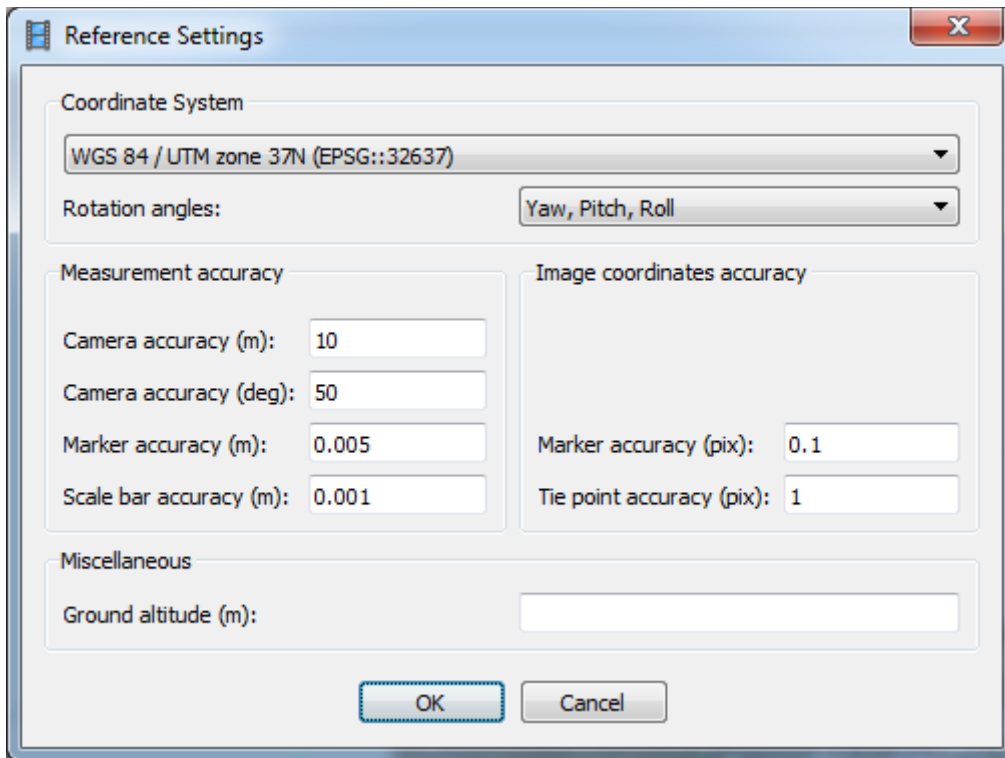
Reference Settings

Coordinate System

WGS 84 / UTM zone 37N (EPSG::32637)

Rotation angles: Yaw, Pitch, Roll

Measurement accuracy

Camera accuracy (m): 10

Camera accuracy (deg): 50

Marker accuracy (m): 0.005

Scale bar accuracy (m): 0.001

Image coordinates accuracy

Marker accuracy (pix): 0.1

Tie point accuracy (pix): 1

Miscellaneous

Ground altitude (m):

OK Cancel